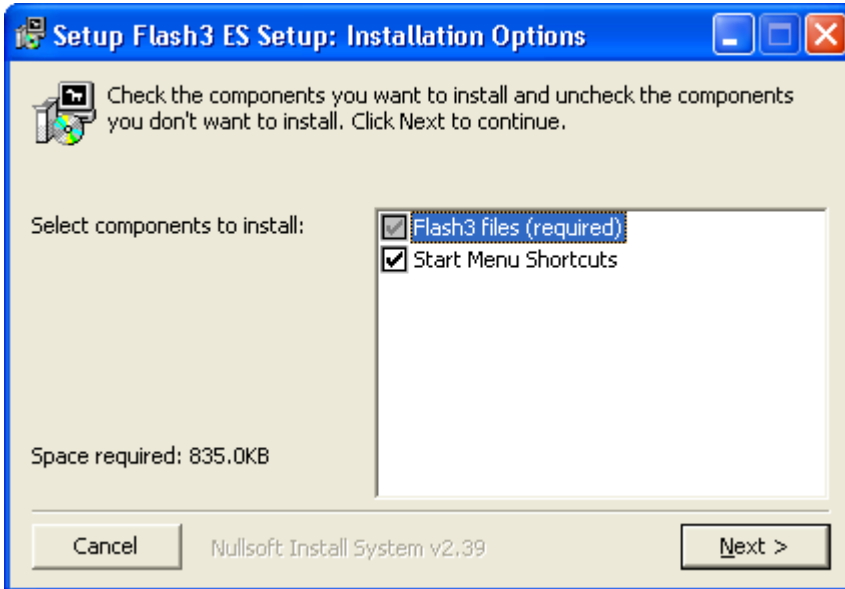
Setup Flash3 ES Setup: Installation Options

Check the components you want to install and uncheck the components you don't want to install. Click Next to continue.

Select components to install:

Flash3 files (required)
Start Menu Shortcuts

Space required: 835.0KB

Cancel
Nullsoft Install System v2.39
Next >